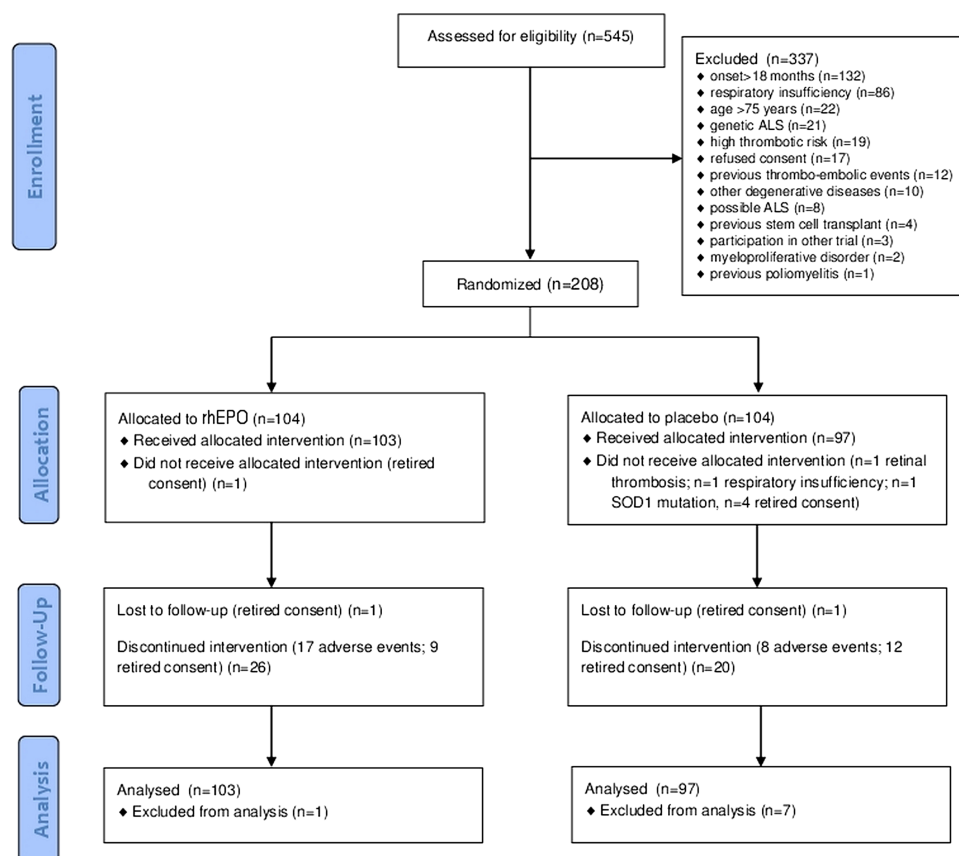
Enrollment

Assessed for eligibility (n=545)

Excluded (n=337)
◆ onset>18 months (n=132)
◆ respiratory insufficiency (n=86)
◆ age >75 years (n=22)
◆ genetic ALS (n=21)
◆ high thrombotic risk (n=19)
◆ refused consent (n=17)
◆ previous thrombo-embolic events (n=12)
◆ other degenerative diseases (n=10)
◆ possible ALS (n=8)
◆ previous stem cell transplant (n=4)
◆ participation in other trial (n=3)
◆ myeloproliferative disorder (n=2)
◆ previous poliomyelitis (n=1)

Randomized (n=208)

Allocation

Allocated to rhEPO (n=104)
◆ Received allocated intervention (n=103)
◆ Did not receive allocated intervention (retired consent) (n=1)

Allocated to placebo (n=104)
◆ Received allocated intervention (n=97)
◆ Did not receive allocated intervention (n=1 retinal thrombosis; n=1 respiratory insufficiency; n=1 SOD1 mutation, n=4 retired consent)

Follow-Up

Lost to follow-up (retired consent) (n=1)

Discontinued intervention (17 adverse events; 9 retired consent) (n=26)

Lost to follow-up (retired consent) (n=1)

Discontinued intervention (8 adverse events; 12 retired consent) (n=20)

Analysis

Analysed (n=103)
◆ Excluded from analysis (n=1)

Analysed (n=97)
◆ Excluded from analysis (n=7)